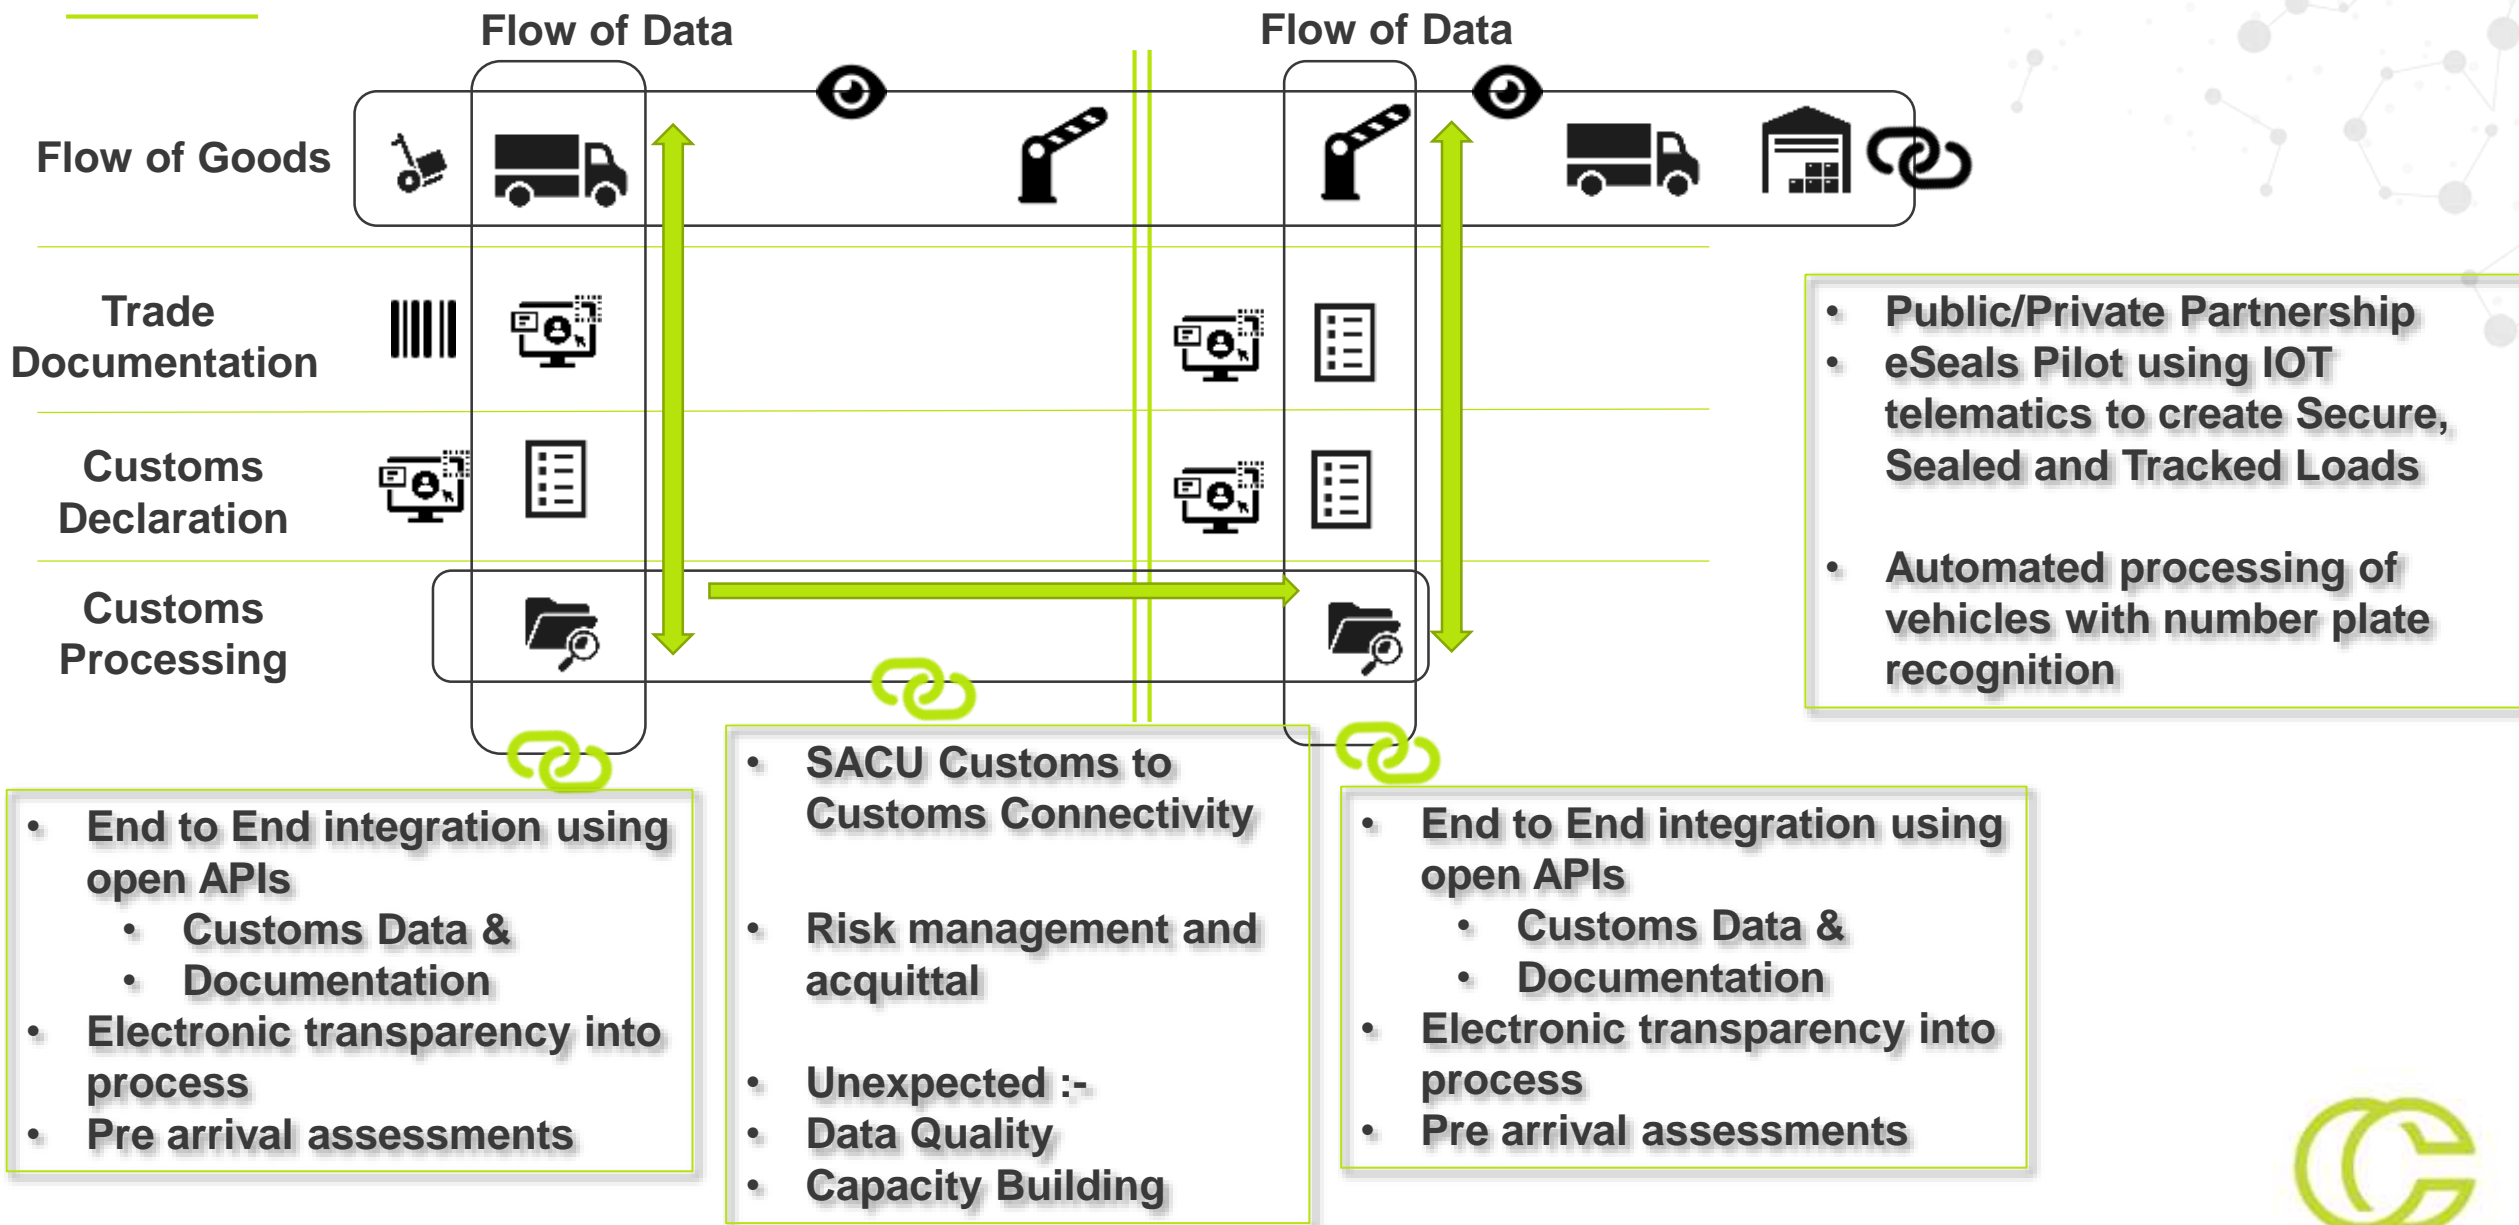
Flow of Data

Flow of Data

Flow of Goods

Trade Documentation

Customs Declaration

Customs Processing

- Public/Private Partnership
- eSeals Pilot using IOT telematics to create Secure, Sealed and Tracked Loads

- Automated processing of vehicles with number plate recognition

- End to End integration using open APIs
  - Customs Data &
  - Documentation
- Electronic transparency into process
- Pre arrival assessments

- SACU Customs to Customs Connectivity

- Risk management and acquittal

- Unexpected :-
- Data Quality
- Capacity Building

- End to End integration using open APIs
  - Customs Data &
  - Documentation
- Electronic transparency into process
- Pre arrival assessments